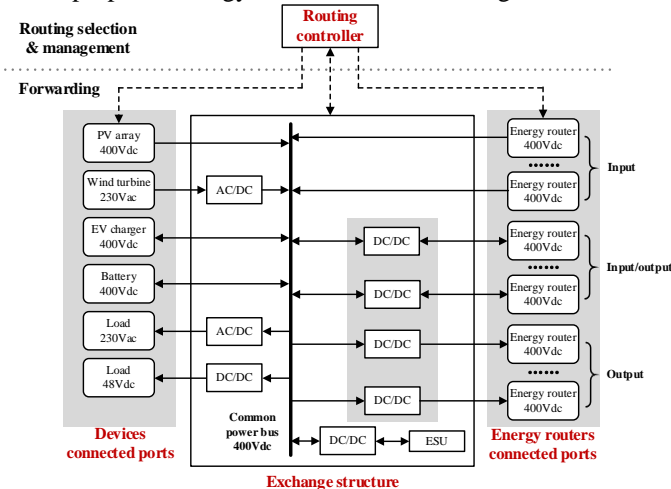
Routing selection & management

Routing controller

Forwarding

PV array 400Vdc

Wind turbine 230Vac

AC/DC

EV charger 400Vdc

Battery 400Vdc

Load 230Vac

AC/DC

Load 48Vdc

DC/DC

DC/DC

DC/DC

DC/DC

DC/DC

Common power bus 400Vdc

DC/DC

ESU

Energy router 400Vdc

••••••

Energy router 400Vdc

Input

Energy router 400Vdc

••••••

Energy router 400Vdc

Input/output

Energy router 400Vdc

••••••

Energy router 400Vdc

Output

Devices connected ports

Exchange structure

Energy routers connected ports